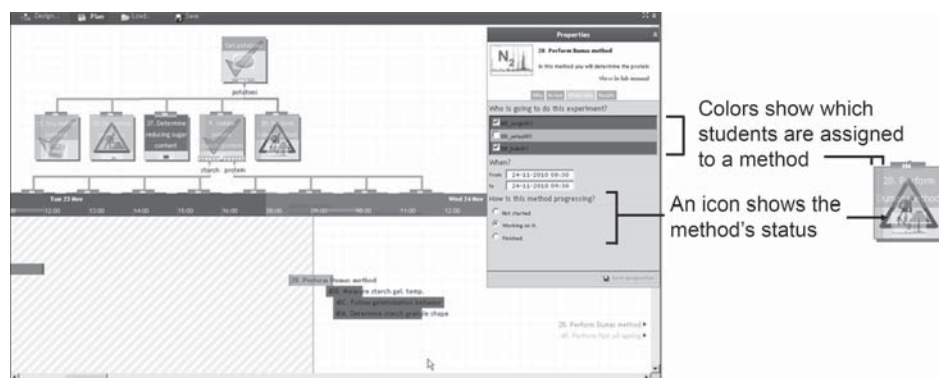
Design... Plan Load... Save

Get potatoes

potatoes

37. Determine reducing sugar content

starch protein

Tue 23 Nov

12:00 13:00 14:00 15:00 16:00 08:00 09:00 10:00 11:00 12:00

Wed 24 Nov

Properties

$N_2$

28. Perform Dumas method

In this method you will determine the protein

View in lab manual

Who is going to do this experiment?

When?

From 24-11-2010 09:30

To 24-11-2010 09:30

How is this method progressing?

Not started

Working on it

Finished

Save properties

28. Perform Dumas method

Measure starch gel. temp.

Follow gelatinization behavior

Determine starch granule shape

28. Perform Dumas method

Colors show which students are assigned to a method

An icon shows the method's status